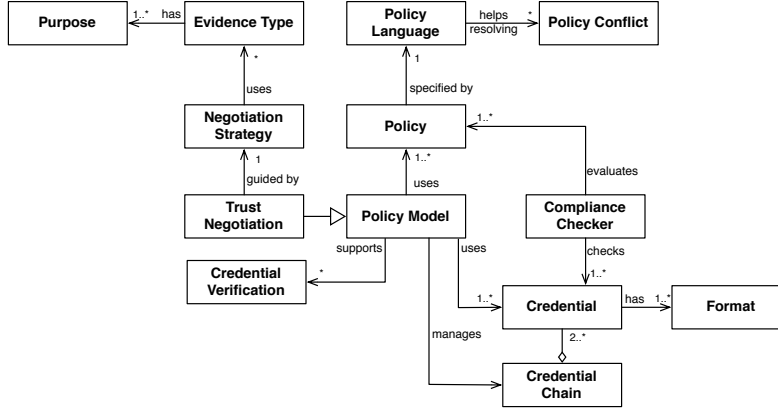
Purpose

1..* has

Evidence Type

*

uses

Negotiation Strategy

1

guided by

Trust Negotiation

Policy Language

helps resolving

*

Policy Conflict

1

specified by

Policy

1..*

1..*

uses

Policy Model

supports

*

Credential Verification

uses

manages

evaluates

Compliance Checker

checks

1..*

1..*

Credential

has

1..*

Format

2..*

Credential Chain